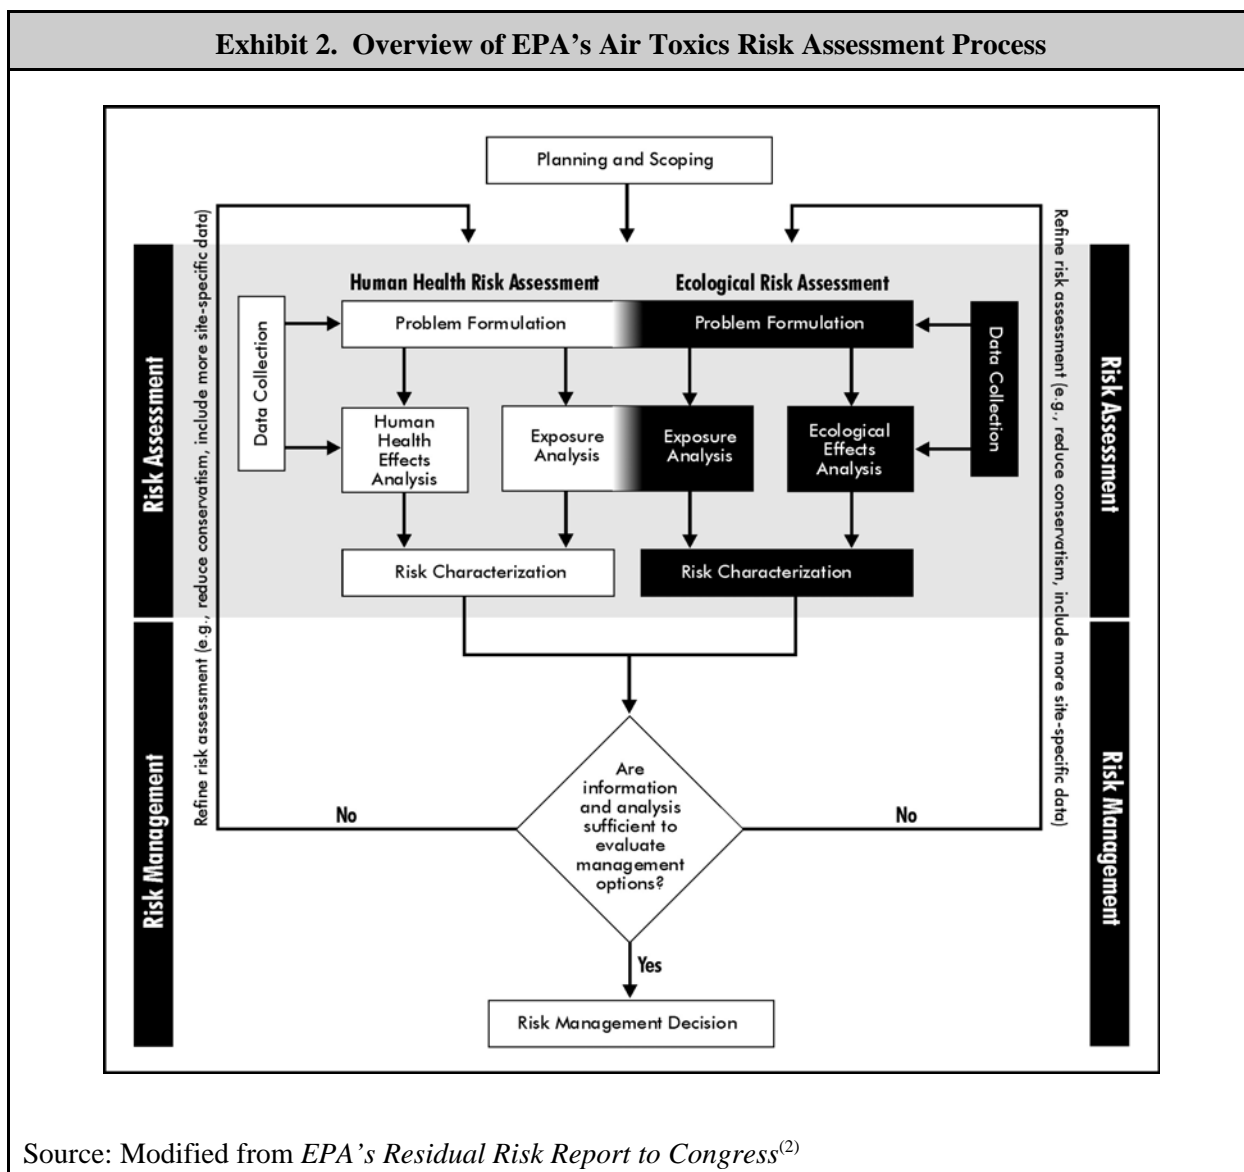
Exhibit 2. Overview of EPA's Air Toxics Risk Assessment Process

Planning and Scoping

Risk Assessment

Refine risk assessment (e.g., reduce conservatism, include more site-specific data)

Human Health Risk Assessment

Ecological Risk Assessment

Data Collection

Problem Formulation

Problem Formulation

Data Collection

Human Health Effects Analysis

Exposure Analysis

Exposure Analysis

Ecological Effects Analysis

Risk Assessment

Risk Characterization

Risk Characterization

Risk Management

No

Are information and analysis sufficient to evaluate management options?

No

Refine risk assessment (e.g., reduce conservatism, include more site-specific data)

Risk Management

Yes

Risk Management Decision

Source: Modified from *EPA's Residual Risk Report to Congress*$^{(2)}$